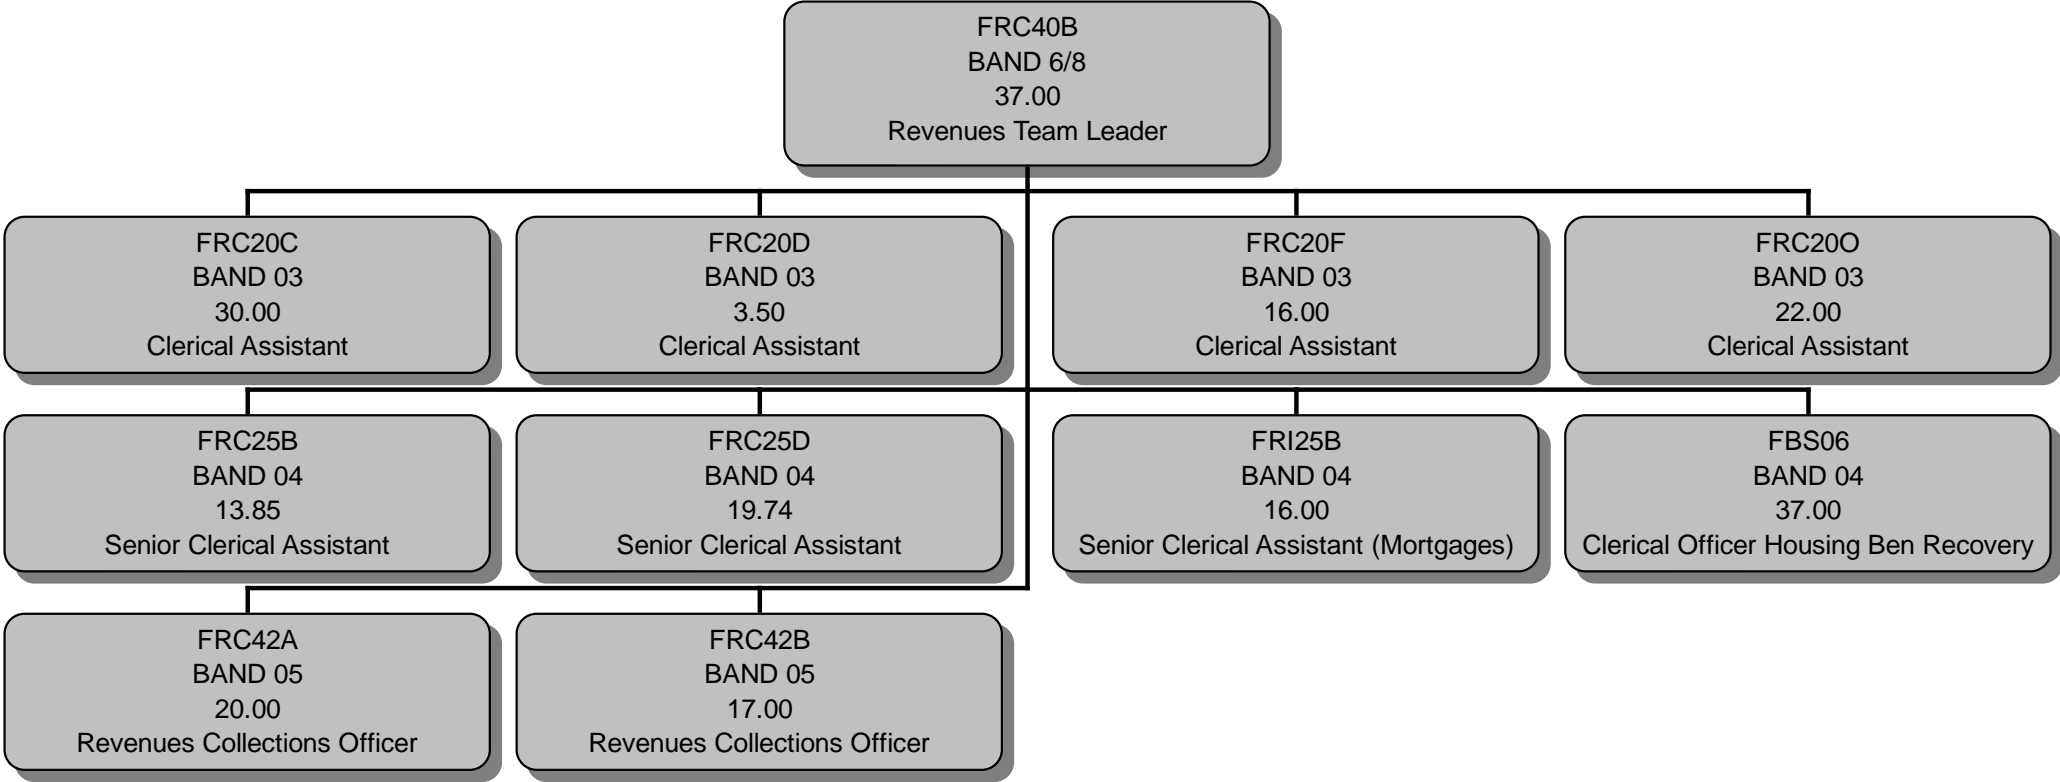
FRC40B
BAND 6/8
37.00
Revenues Team Leader

FRC20C
BAND 03
30.00
Clerical Assistant

FRC20D
BAND 03
3.50
Clerical Assistant

FRC20F
BAND 03
16.00
Clerical Assistant

FRC20O
BAND 03
22.00
Clerical Assistant

FRC25B
BAND 04
13.85
Senior Clerical Assistant

FRC25D
BAND 04
19.74
Senior Clerical Assistant

FRI25B
BAND 04
16.00
Senior Clerical Assistant (Mortgages)

FBS06
BAND 04
37.00
Clerical Officer Housing Ben Recovery

FRC42A
BAND 05
20.00
Revenues Collections Officer

FRC42B
BAND 05
17.00
Revenues Collections Officer